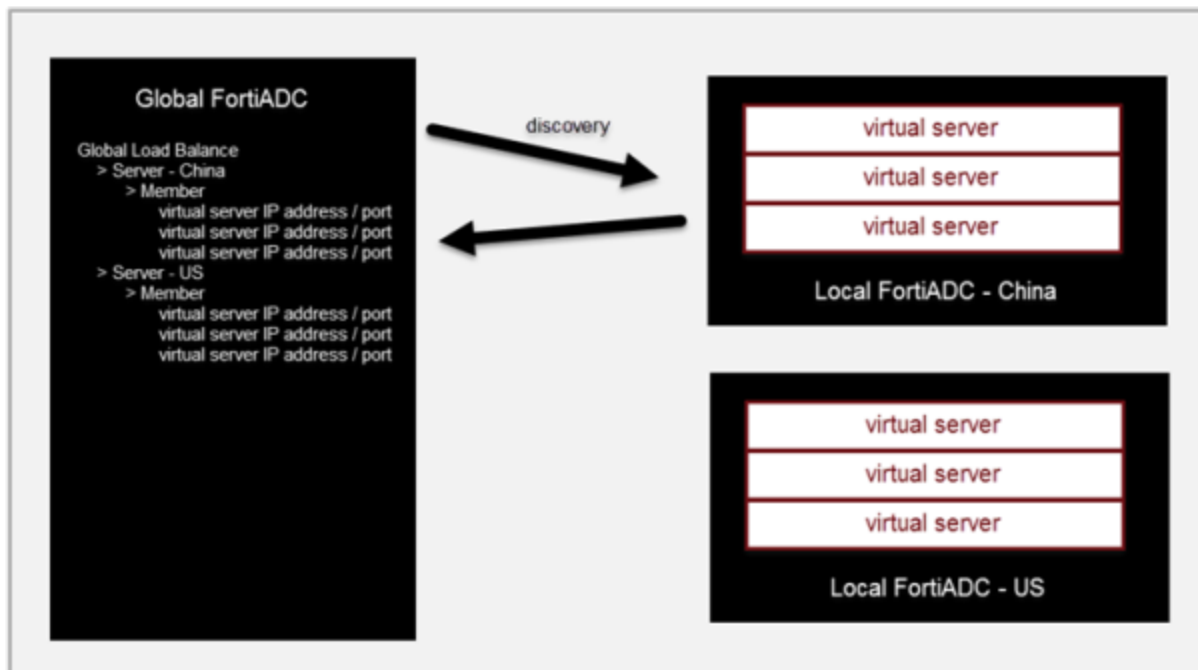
Global FortiADC

Global Load Balance
> Server - China
> Member
virtual server IP address / port
virtual server IP address / port
virtual server IP address / port
> Server - US
> Member
virtual server IP address / port
virtual server IP address / port
virtual server IP address / port

discovery

virtual server
virtual server
virtual server

Local FortiADC - China

virtual server
virtual server
virtual server

Local FortiADC - US